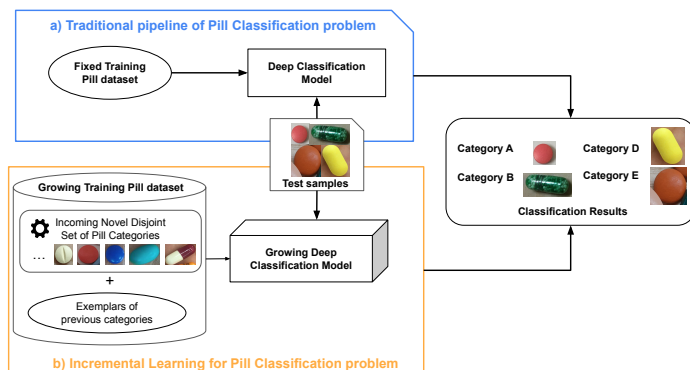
a) Traditional pipeline of Pill Classification problem

Fixed Training Pill dataset

Deep Classification Model

Test samples

Category A

Category B

Category D

Category E

Classification Results

Growing Training Pill dataset

Incoming Novel Disjoint Set of Pill Categories

...

+

Exemplars of previous categories

Growing Deep Classification Model

b) Incremental Learning for Pill Classification problem